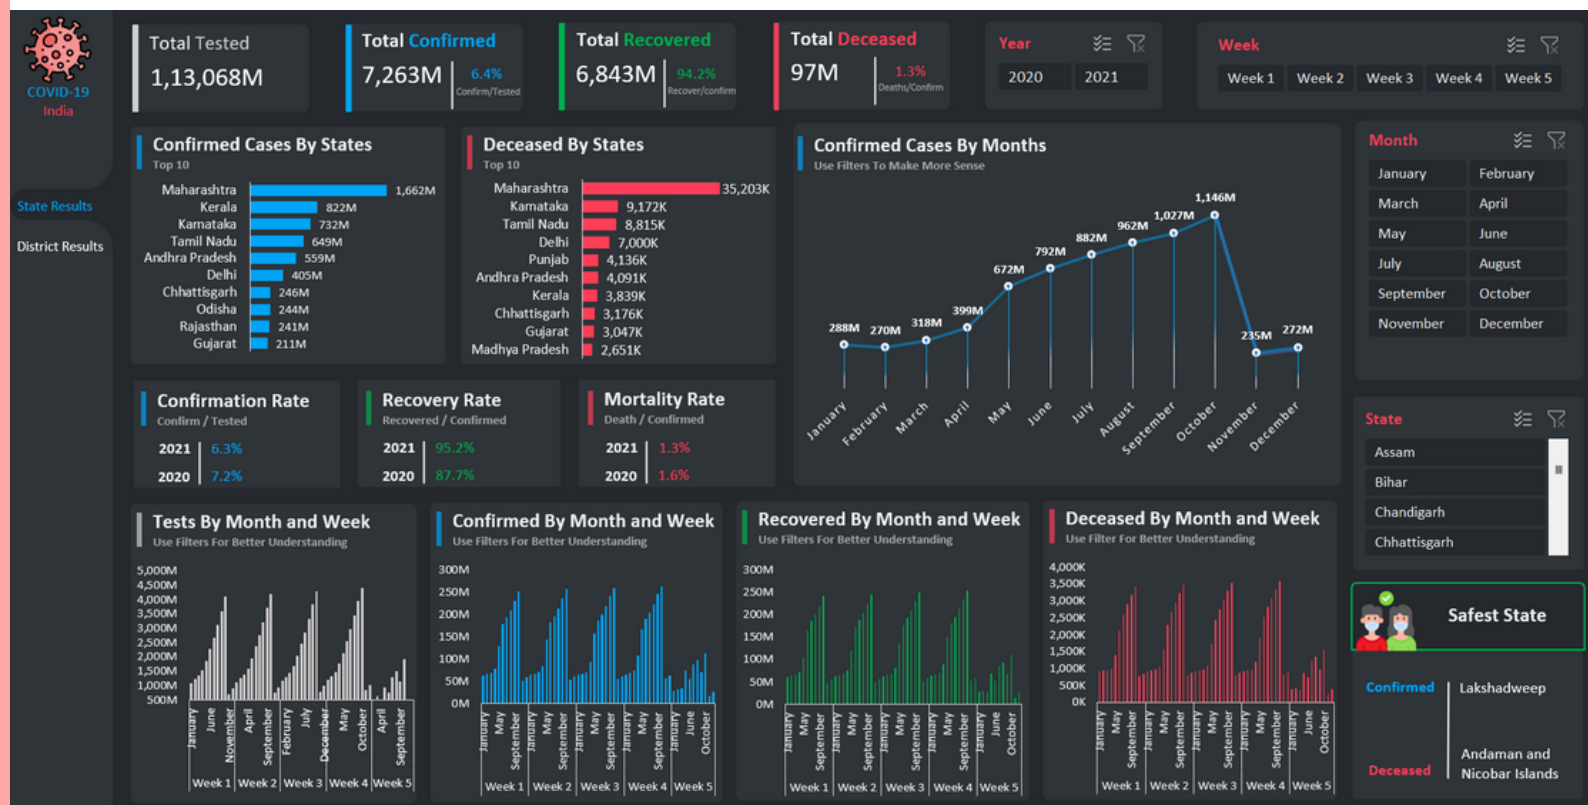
COVID-19
India

State Results
District Results

Total Tested
1,13,068M

Total Confirmed
7,263M
6.4%
Confirm/Tested

Total Recovered
6,843M
94.2%
Recover/confirm

Total Deceased
97M
1.3%
Deaths/Confirm

Year
2020
2021

Week
Week 1
Week 2
Week 3
Week 4
Week 5

Confirmed Cases By States
Top 10

| State | Cases |
|---|---|
| Maharashtra | 1,662M |
| Kerala | 822M |
| Karnataka | 732M |
| Tamil Nadu | 649M |
| Andhra Pradesh | 559M |
| Delhi | 405M |
| Chhattisgarh | 246M |
| Odisha | 244M |
| Rajasthan | 241M |
| Gujarat | 211M |

Deceased By States
Top 10

| State | Deaths |
|---|---|
| Maharashtra | 35,203K |
| Karnataka | 9,172K |
| Tamil Nadu | 8,815K |
| Delhi | 7,000K |
| Punjab | 4,136K |
| Andhra Pradesh | 4,091K |
| Kerala | 3,839K |
| Chhattisgarh | 3,176K |
| Gujarat | 3,047K |
| Madhya Pradesh | 2,651K |

Confirmed Cases By Months
Use Filters To Make More Sense

| Month | Cases |
|---|---|
| January | 288M |
| February | 270M |
| March | 318M |
| April | 399M |
| May | 672M |
| June | 792M |
| July | 882M |
| August | 962M |
| September | 1,027M |
| October | 1,146M |
| November | 235M |
| December | 272M |

Month
January
February
March
April
May
June
July
August
September
October
November
December

Confirmation Rate
Confirm / Tested
2021 6.3%
2020 7.2%

Recovery Rate
Recovered / Confirmed
2021 95.2%
2020 87.7%

Mortality Rate
Death / Confirmed
2021 1.3%
2020 1.6%

State
Assam
Bihar
Chandigarh
Chhattisgarh

Tests By Month and Week
Use Filters For Better Understanding
5,000M 4,500M 4,000M 3,500M 3,000M 2,500M 2,000M 1,500M 1,000M 500M
January June November April September February July December May October April September
Week 1 Week 2 Week 3 Week 4 Week 5

Confirmed By Month and Week
Use Filters For Better Understanding
300M 250M 200M 150M 100M 50M 0M
January May September January May September January May September January May September January June October
Week 1 Week 2 Week 3 Week 4 Week 5

Recovered By Month and Week
Use Filters For Better Understanding
300M 250M 200M 150M 100M 50M 0M
January May September January May September January May September January May September January June October
Week 1 Week 2 Week 3 Week 4 Week 5

Deceased By Month and Week
Use Filter For Better Understanding
4,000K 3,500K 3,000K 2,500K 2,000K 1,500K 1,000K 500K 0K
January May September January May September January May September January May September January June October
Week 1 Week 2 Week 3 Week 4 Week 5

Safest State
Confirmed Lakshadweep
Deceased Andaman and Nicobar Islands